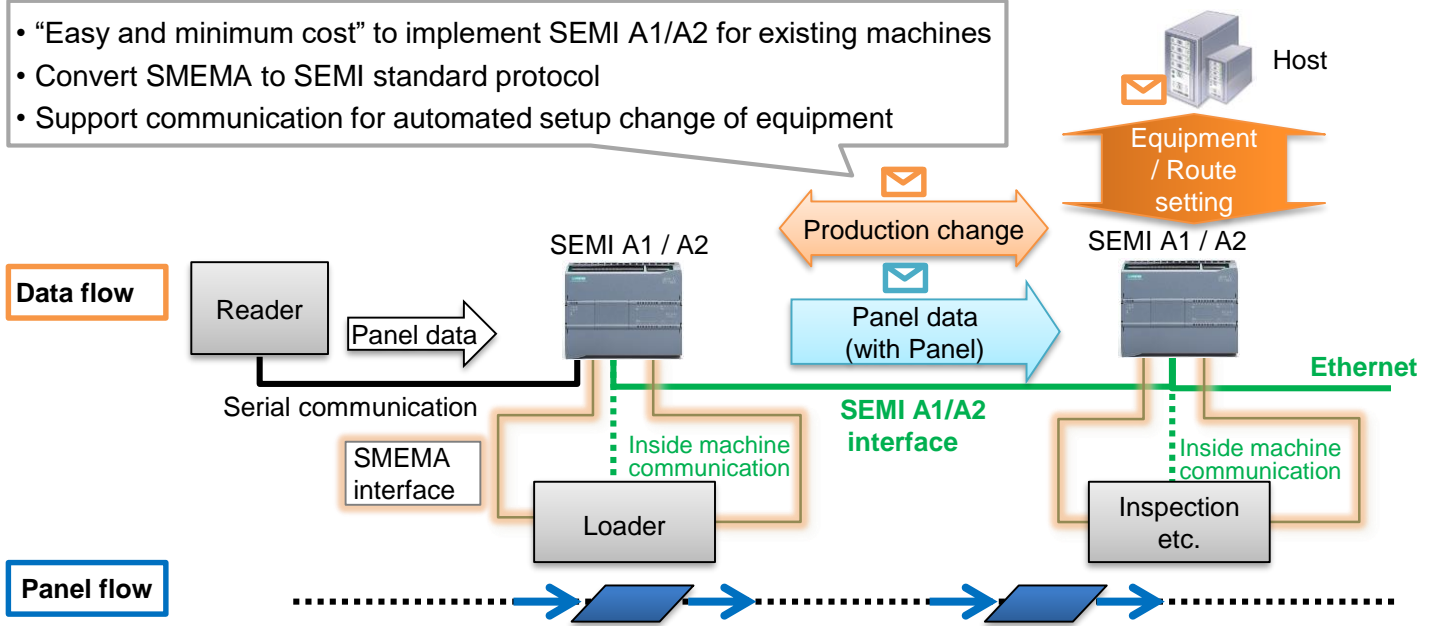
• “Easy and minimum cost” to implement SEMI A1/A2 for existing machines
• Convert SMEMA to SEMI standard protocol
• Support communication for automated setup change of equipment

Host

Equipment / Route setting

Production change

SEMI A1 / A2

SEMI A1 / A2

Data flow

Reader

Panel data

Panel data (with Panel)

Ethernet

Serial communication

SEMI A1/A2 interface

SMEMA interface

Inside machine communication

Inside machine communication

Loader

Inspection etc.

Panel flow